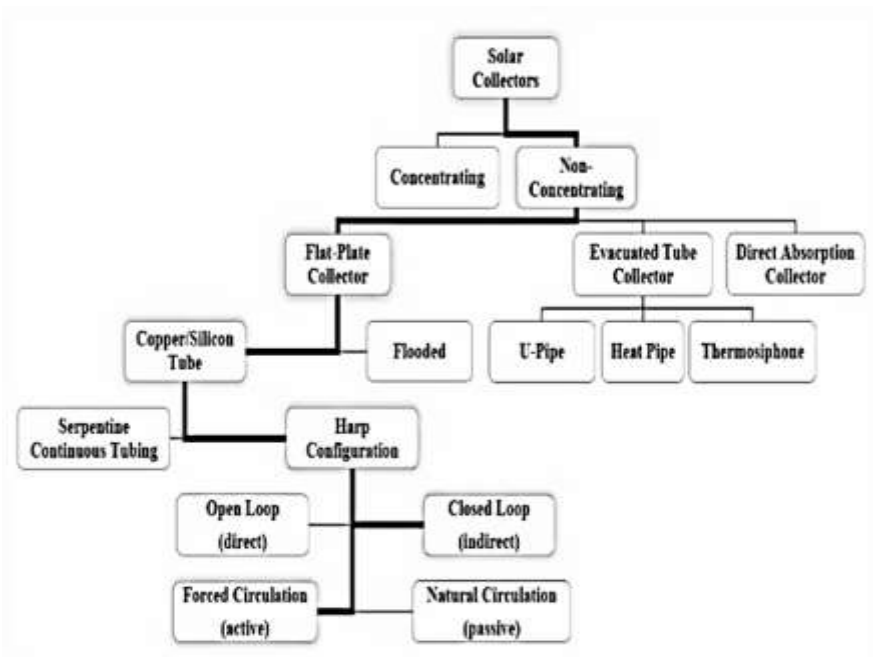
Solar Collectors

Concentrating

Non-Concentrating

Flat-Plate Collector

Evacuated Tube Collector

Direct Absorption Collector

Copper/Silicon Tube

Flooded

U-Pipe

Heat Pipe

Thermosiphone

Serpentine Continuous Tubing

Harp Configuration

Open Loop (direct)

Closed Loop (indirect)

Forced Circulation (active)

Natural Circulation (passive)